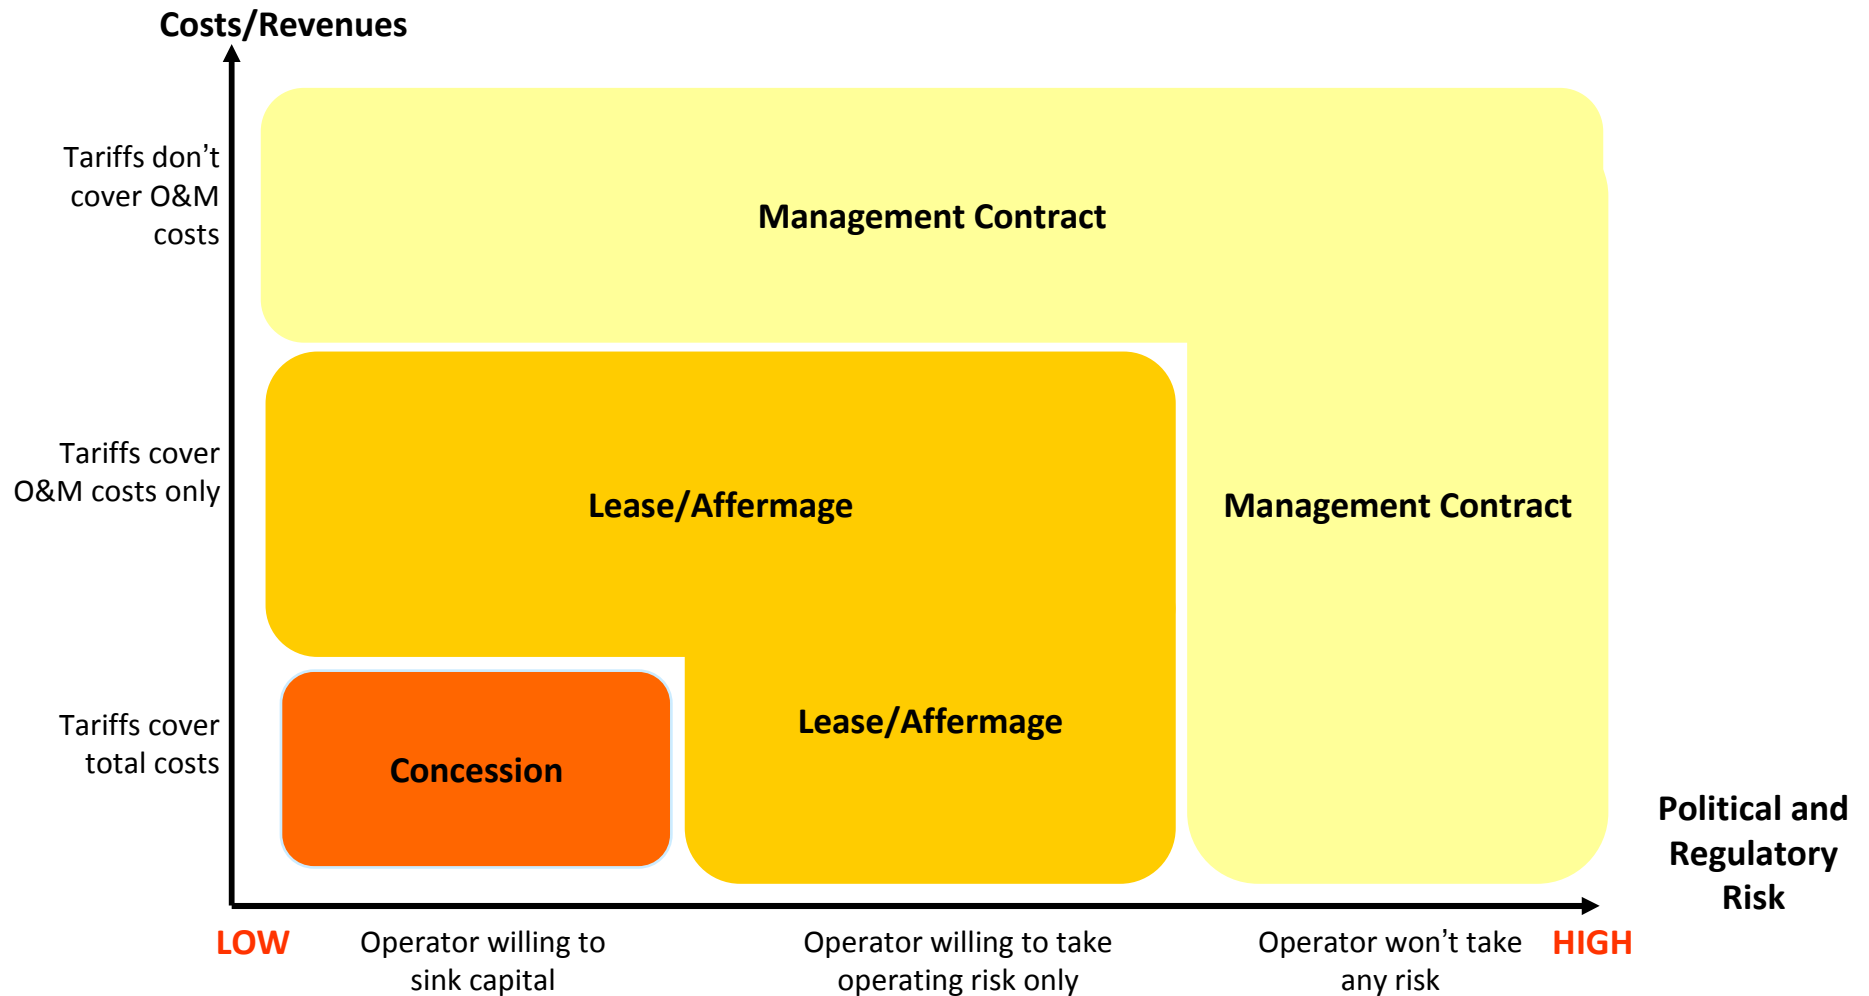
Costs/Revenues

Tariffs don’t cover O&M costs

Tariffs cover O&M costs only

Tariffs cover total costs

Management Contract

Lease/Affermage

Management Contract

Lease/Affermage

Concession

Political and Regulatory Risk

LOW

Operator willing to sink capital

Operator willing to take operating risk only

Operator won’t take any risk

HIGH